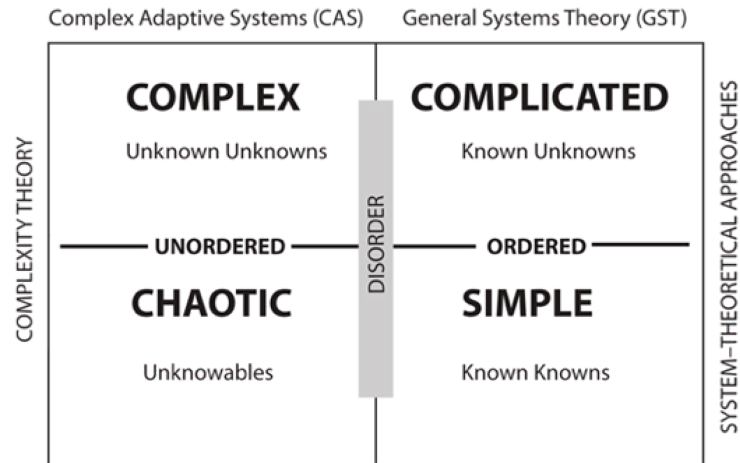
Complex Adaptive Systems (CAS)

General Systems Theory (GST)

COMPLEXITY THEORY

COMPLEX

Unknown Unknowns

COMPLICATED

Known Unknowns

SYSTEM–THEORETICAL APPROACHES

UNORDERED

DISORDER

ORDERED

CHAOTIC

Unknowables

SIMPLE

Known Knowns